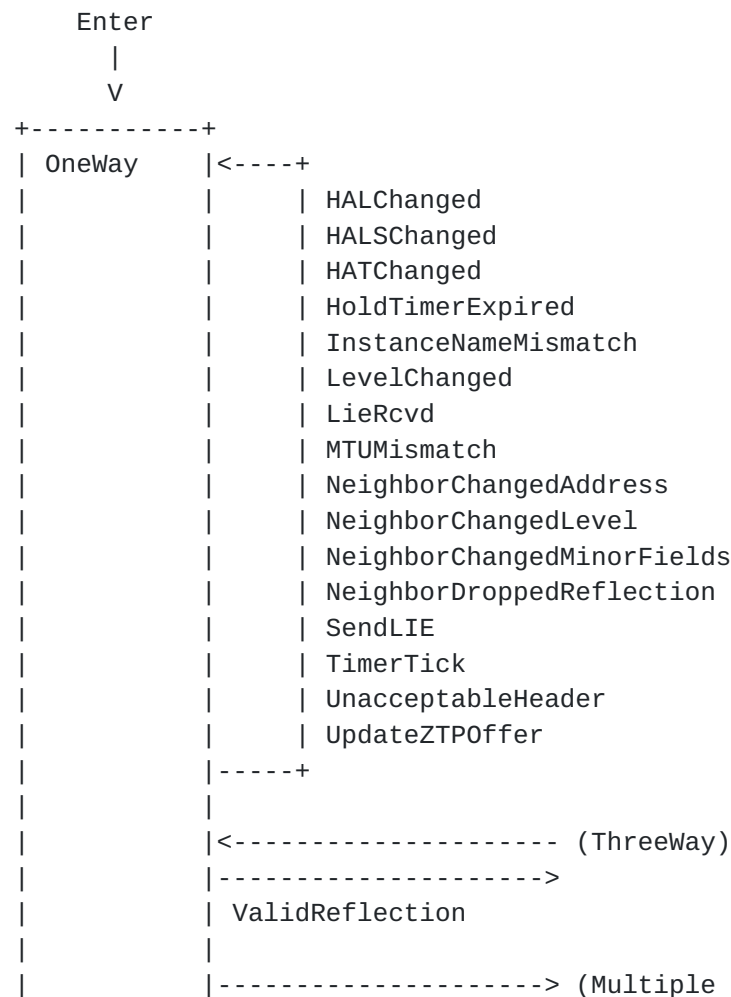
Enter
|
V
+-----------+
| OneWay |<----+
| | | HALChanged
| | | HALSChanged
| | | HATChanged
| | | HoldTimerExpired
| | | InstanceNameMismatch
| | | LevelChanged
| | | LieRcvd
| | | MTUMismatch
| | | NeighborChangedAddress
| | | NeighborChangedLevel
| | | NeighborChangedMinorFields
| | | NeighborDroppedReflection
| | | SendLIE
| | | TimerTick
| | | UnacceptableHeader
| | | UpdateZTPOffer
| |-----+
| |
| |<-------------------- (ThreeWay)
| |-------------------->
| | ValidReflection
| |
| |--------------------> (Multiple